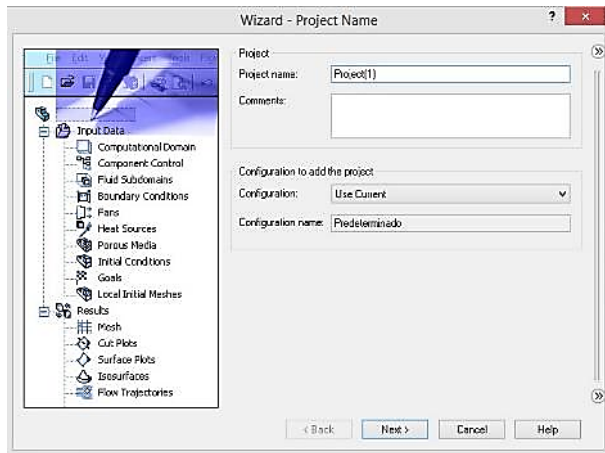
Wizard - Project Name

File Edit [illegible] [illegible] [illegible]

Input Data
Computational Domain
Component Control
Fluid Subdomains
Boundary Conditions
Fans
Heat Sources
Porous Media
Initial Conditions
Goals
Local Initial Meshes
Results
Mesh
Cut Plots
Surface Plots
Isosurfaces
Flow Trajectories

Project
Project name: Project(1)
Comments:

Configuration to add the project
Configuration: Use Current
Configuration name: Predeterminado

< Back
Next >
Cancel
Help